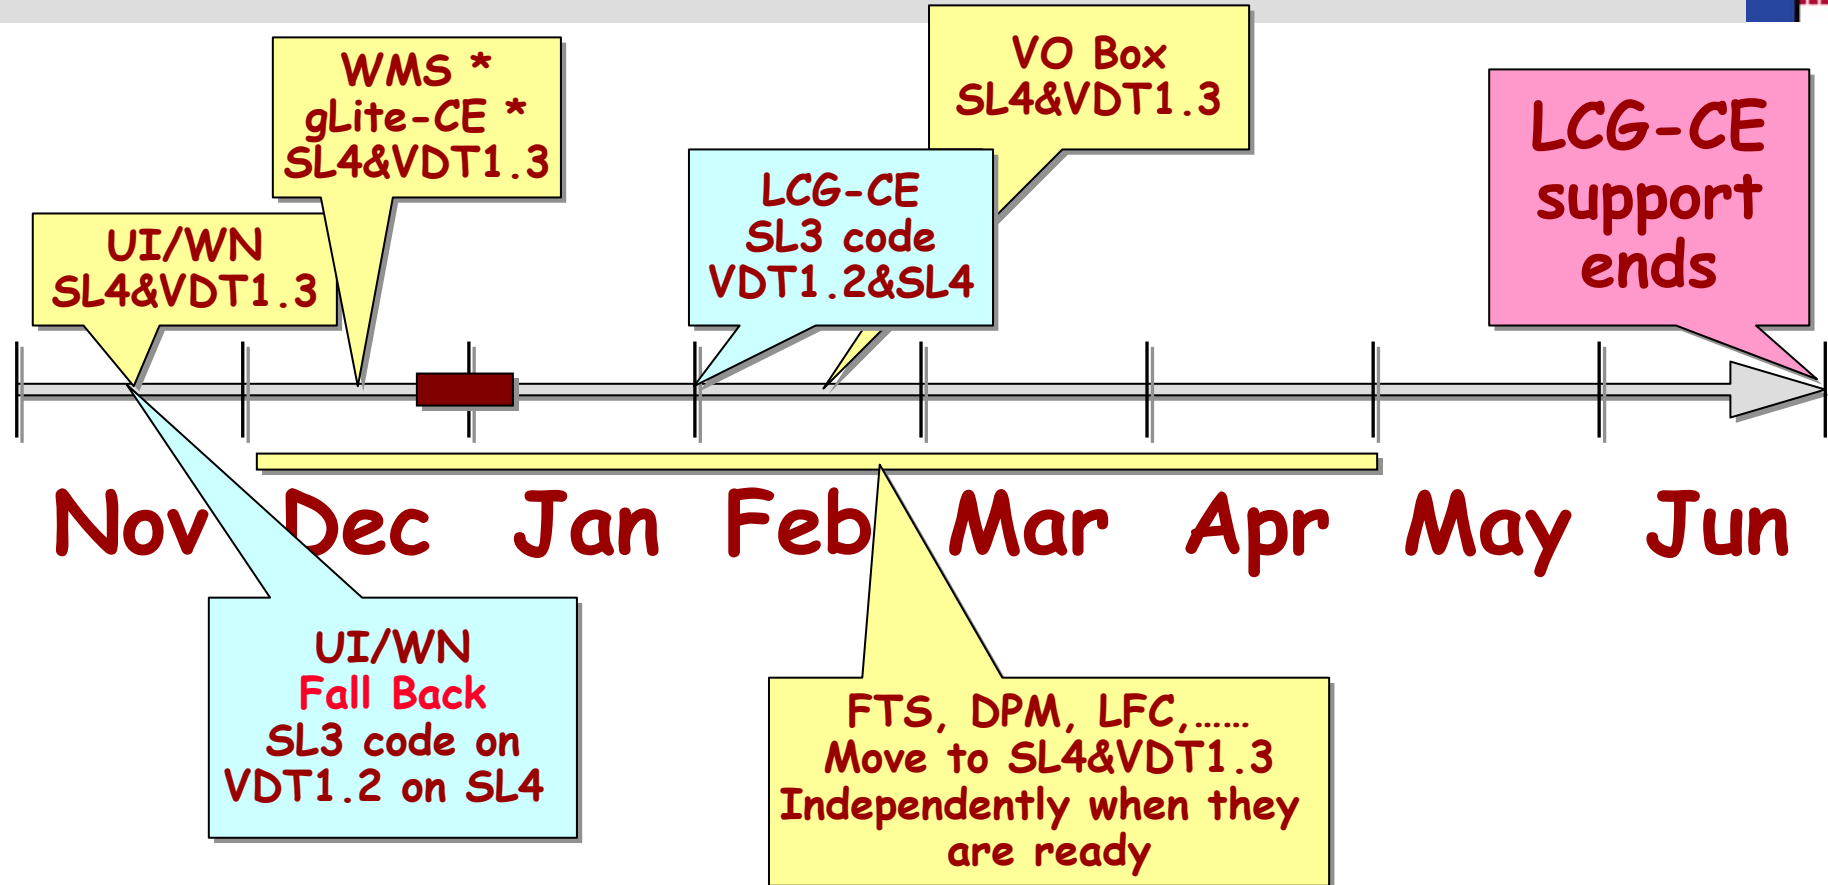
WMS *
gLite-CE *
SL4&VDT1.3

VO Box
SL4&VDT1.3

LCG-CE
support
ends

UI/WN
SL4&VDT1.3

LCG-CE
SL3 code
VDT1.2&SL4

Nov Dec Jan Feb Mar Apr May Jun

UI/WN
Fall Back
SL3 code on
VDT1.2 on SL4

FTS, DPM, LFC,……
Move to SL4&VDT1.3
Independently when they
are ready